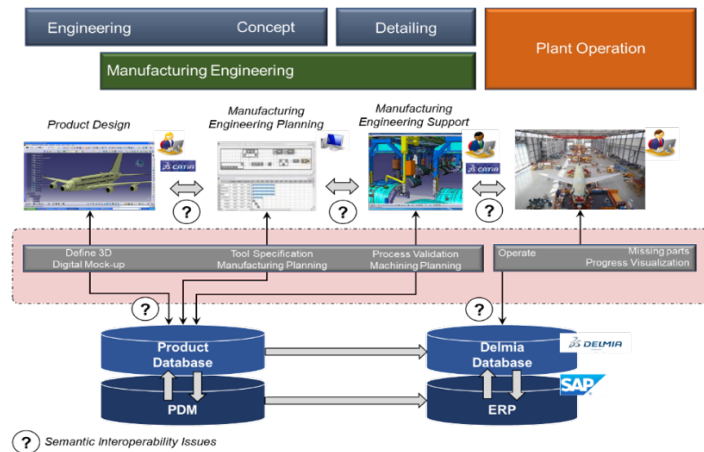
Engineering Concept

Detailing

Plant Operation

Manufacturing Engineering

Product Design

CATIA

Manufacturing Engineering Planning

Manufacturing Engineering Support

CATIA

?

?

?

Define 3D Digital Mock-up

Tool Specification Manufacturing Planning

Process Validation Machining Planning

Operate

Missing parts Progress Visualization

?

?

Product Database

Delmia Database

DELMIA

SAP

PDM

ERP

? Semantic Interoperability Issues